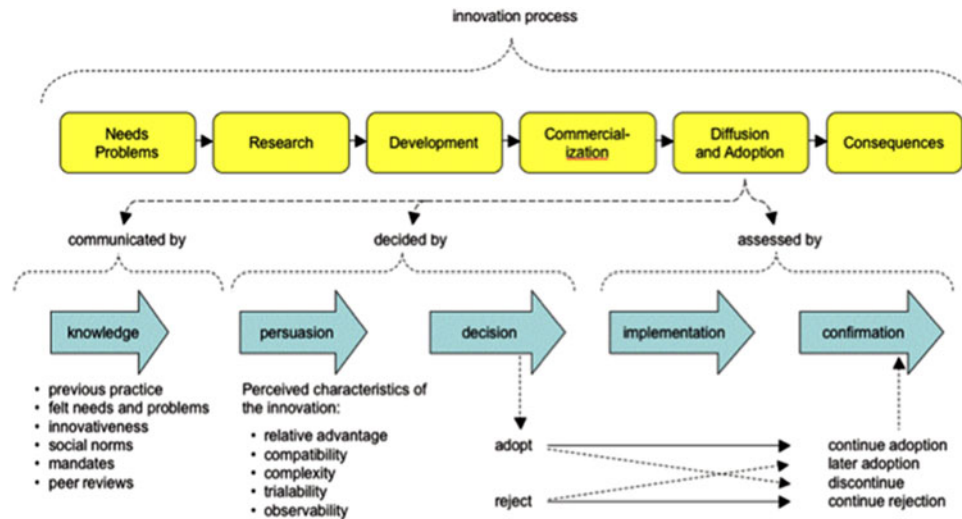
innovation process

Needs Problems

Research

Development

Commercial-ization

Diffusion and Adoption

Consequences

communicated by

decided by

assessed by

knowledge

persuasion

decision

implementation

confirmation

- previous practice
- felt needs and problems
- innovativeness
- social norms
- mandates
- peer reviews

Perceived characteristics of the innovation:

- relative advantage
- compatibility
- complexity
- trialability
- observability

adopt

reject

continue adoption
later adoption
discontinue
continue rejection